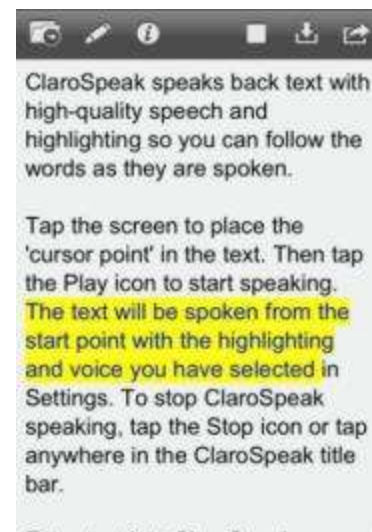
ClaroSpeak speaks back text with high-quality speech and highlighting so you can follow the words as they are spoken.

Tap the screen to place the 'cursor point' in the text. Then tap the Play icon to start speaking. The text will be spoken from the start point with the highlighting and voice you have selected in Settings. To stop ClaroSpeak speaking, tap the Stop icon or tap anywhere in the ClaroSpeak title bar.

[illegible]